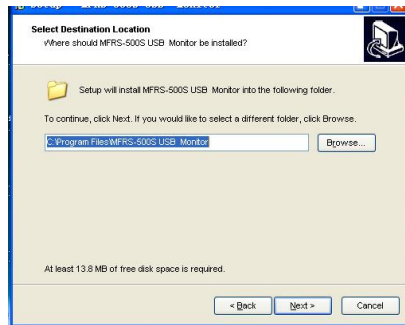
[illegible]

Select Destination Location
Where should MFRS-500S USB Monitor be installed?

Setup will install MFRS-500S USB Monitor into the following folder.

To continue, click Next. If you would like to select a different folder, click Browse.

C:\Program Files\MFRS-500S USB Monitor

Browse...

At least 13.8 MB of free disk space is required.

< Back

Next >

Cancel